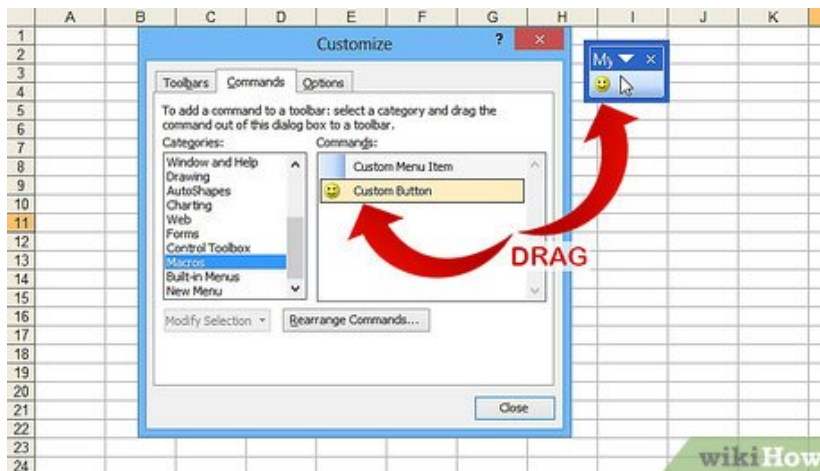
A B C D E F G H I J K

1
2
3
4
5
6
7
8
9
10
11
12
13
14
15
16
17
18
19
20
21
22
23
24

Customize

?

Toolbars Commands Options

To add a command to a toolbar: select a category and drag the command out of this dialog box to a toolbar.

Categories:
Window and Help
Drawing
AutoShapes
Charting
Web
Forms
Control Toolbox
Macros
Built-in Menus
New Menu

Commands:
Custom Menu Item
Custom Button

Modify Selection

Rearrange Commands...

Close

My

DRAG

wikiHow